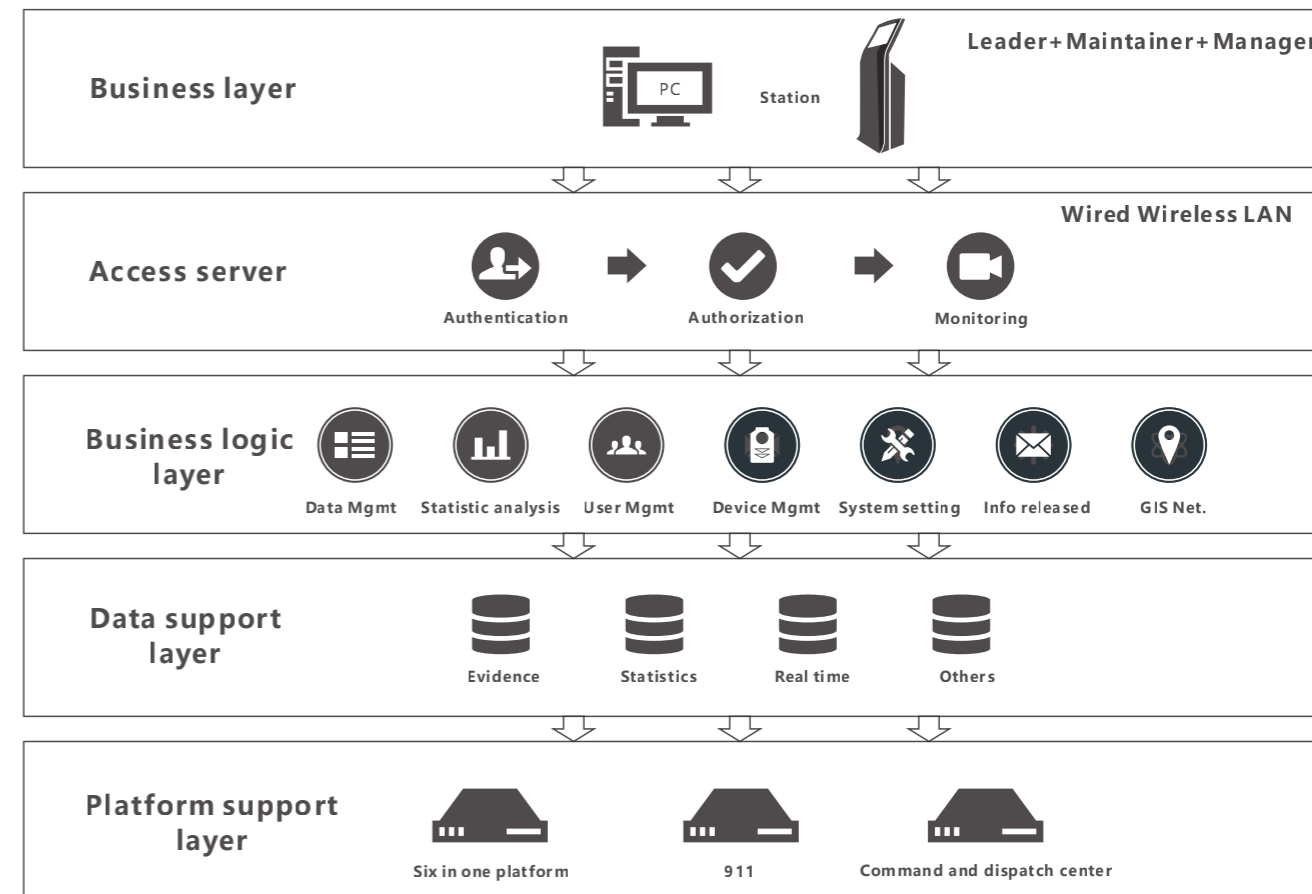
Business layer

PC

Station

Leader+Maintainer+Manager

Wired Wireless LAN

Access server

Authentication

Authorization

Monitoring

Business logic layer

Data Mgmt

Statistic analysis

User Mgmt

Device Mgmt

System setting

Info released

GIS Net.

Data support layer

Evidence

Statistics

Real time

Others

Platform support layer

Six in one platform

911

Command and dispatch center